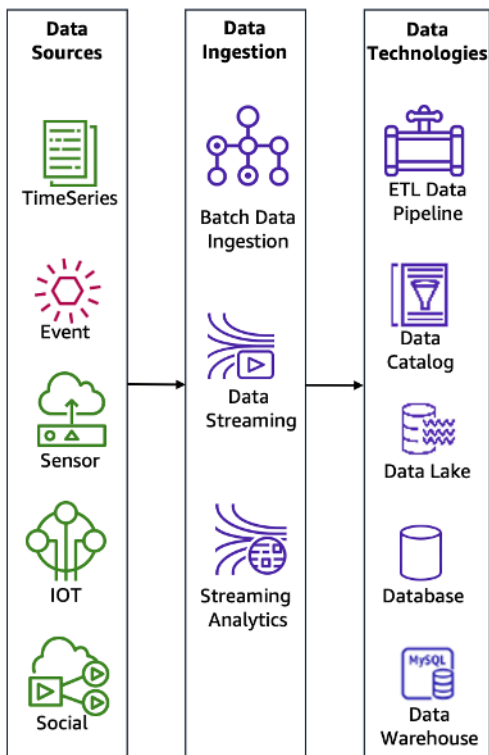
Data Sources

TimeSeries

Event

Sensor

IOT

Social

Data Ingestion

Batch Data Ingestion

Data Streaming

Streaming Analytics

Data Technologies

ETL Data Pipeline

Data Catalog

Data Lake

Database

MySQL

Data Warehouse